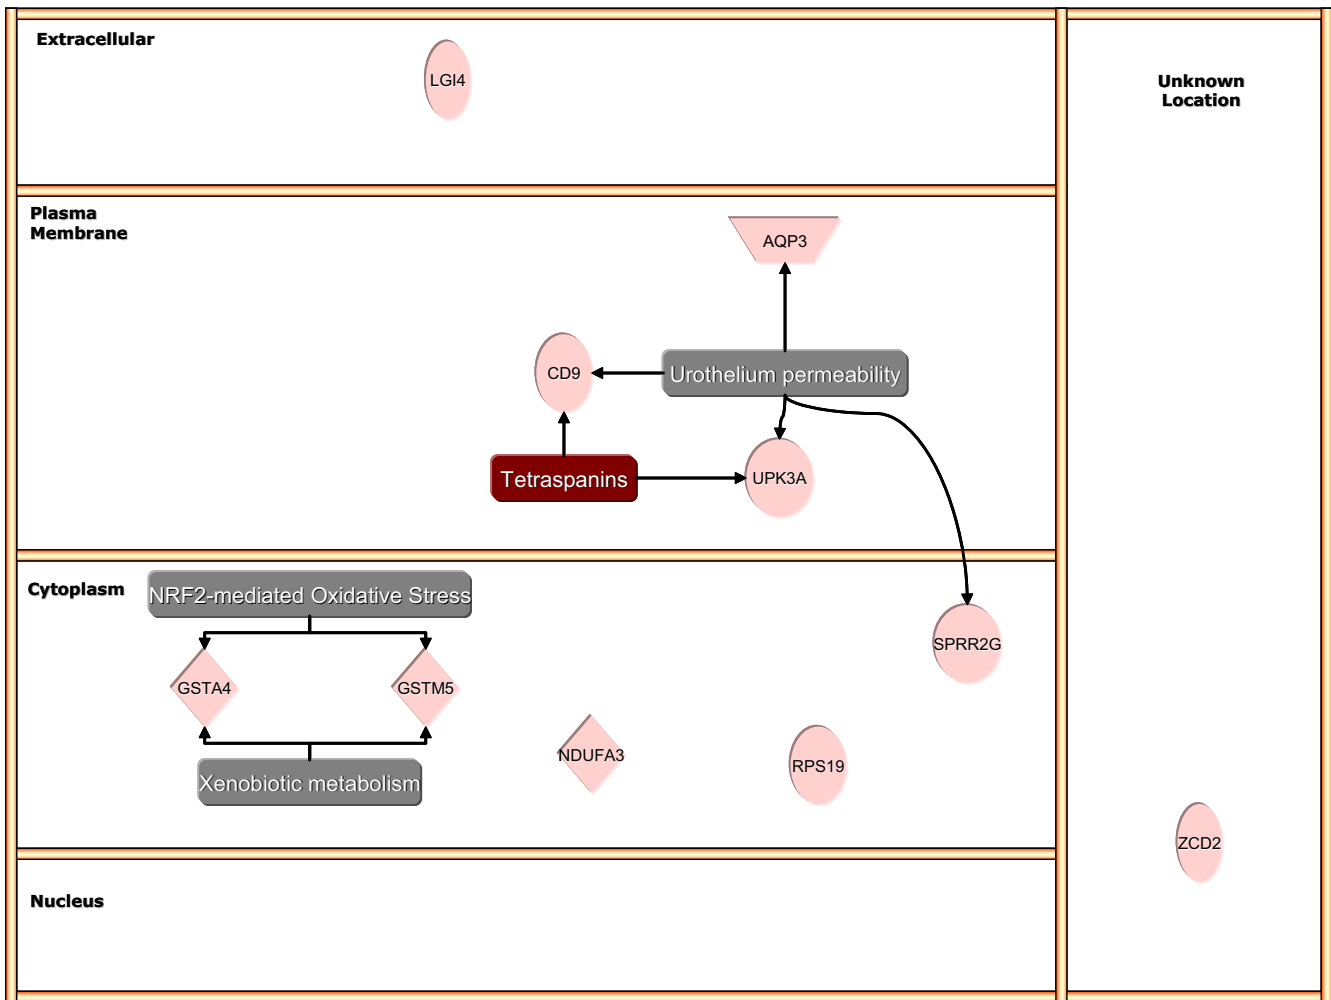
Extracellular

LGI4

Unknown Location

Plasma Membrane

AQP3

CD9

Urothelium permeability

Tetraspanins

UPK3A

Cytoplasm

NRF2-mediated Oxidative Stress

SPRR2G

GSTA4

GSTM5

NDUFA3

RPS19

Xenobiotic metabolism

ZCD2

Nucleus